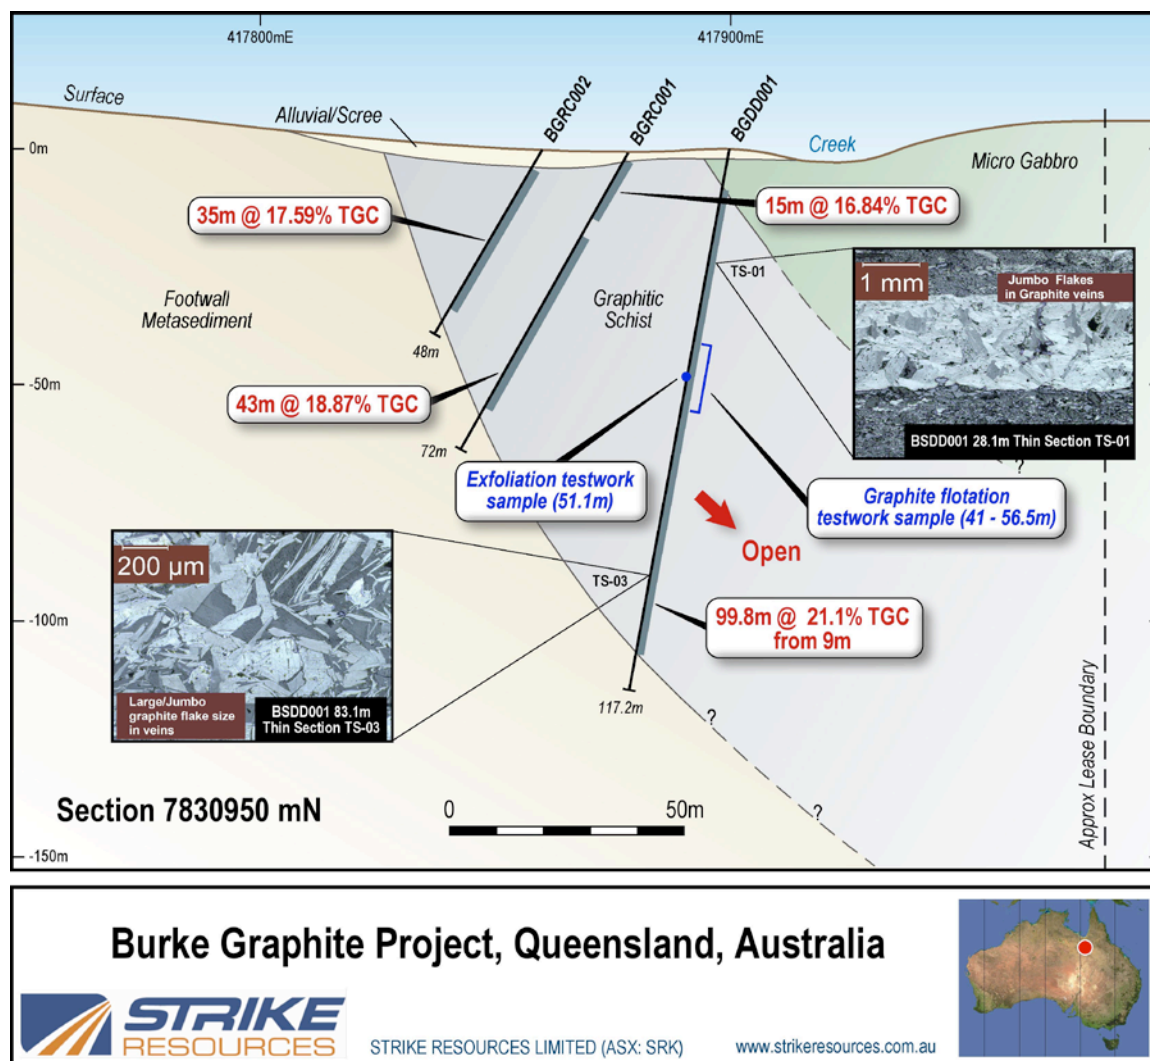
417800mE

417900mE

Surface

Alluvial/Scree

BGRC002

BGRC001

BGDD001

Creek

Micro Gabbro

0m

35m @ 17.59% TGC

15m @ 16.84% TGC

TS-01

1 mm

Jumbo Flakes in Graphite veins

Footwall Metasediment

Graphitic Schist

48m

-50m

43m @ 18.87% TGC

72m

BSDD001 28.1m Thin Section TS-01

?

Exfoliation testwork sample (51.1m)

Graphite flotation testwork sample (41 - 56.5m)

Open

200 µm

TS-03

-100m

99.8m @ 21.1% TGC from 9m

Large/Jumbo graphite flake size in veins

BSDD001 83.1m Thin Section TS-03

117.2m

?

Approx Lease Boundary

Section 7830950 mN

0

50m

?

-150m

Burke Graphite Project, Queensland, Australia

STRIKE RESOURCES

STRIKE RESOURCES LIMITED (ASX: SRK)

www.strikeresources.com.au